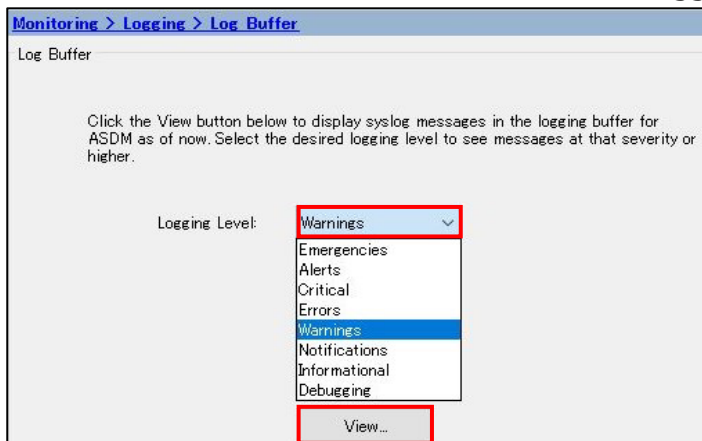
Monitoring > Logging > Log Buffer

Log Buffer

Click the View button below to display syslog messages in the logging buffer for ASDM as of now. Select the desired logging level to see messages at that severity or higher.

Logging Level: Warnings

Emergencies
Alerts
Critical
Errors
Warnings
Notifications
Informational
Debugging

View...